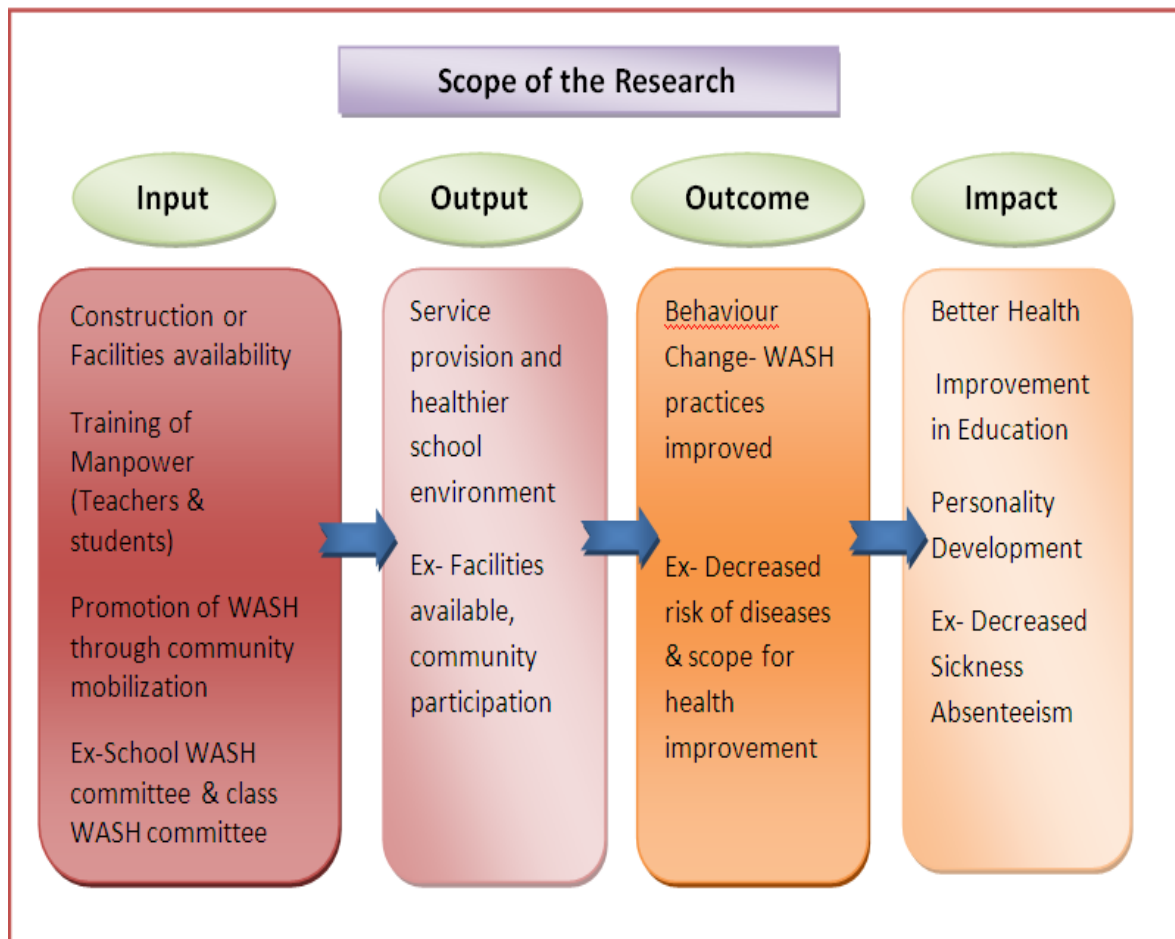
Scope of the Research

Input

Construction or Facilities availability

Training of Manpower (Teachers & students)

Promotion of WASH through community mobilization

Ex-School WASH committee & class WASH committee

Output

Service provision and healthier school environment

Ex- Facilities available, community participation

Outcome

Behaviour Change- WASH practices improved

Ex- Decreased risk of diseases & scope for health improvement

Impact

Better Health

Improvement in Education

Personality Development

Ex- Decreased Sickness Absenteeism